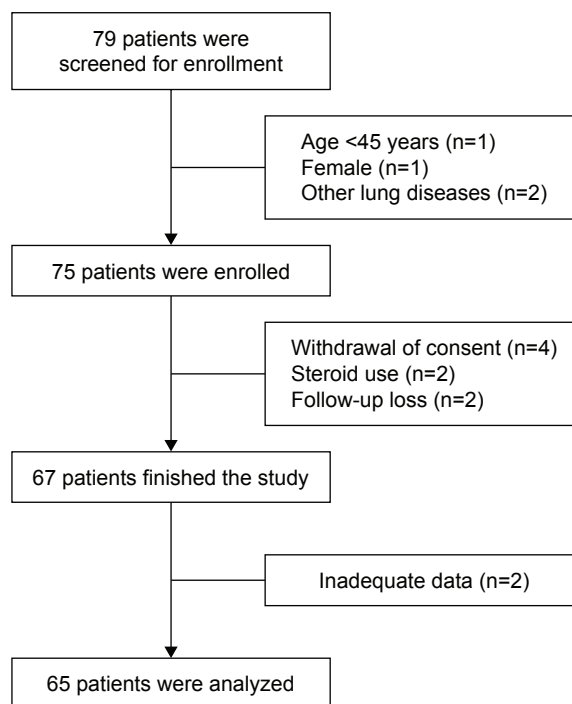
79 patients were screened for enrollment

Age <45 years (n=1)
Female (n=1)
Other lung diseases (n=2)

75 patients were enrolled

Withdrawal of consent (n=4)
Steroid use (n=2)
Follow-up loss (n=2)

67 patients finished the study

Inadequate data (n=2)

65 patients were analyzed